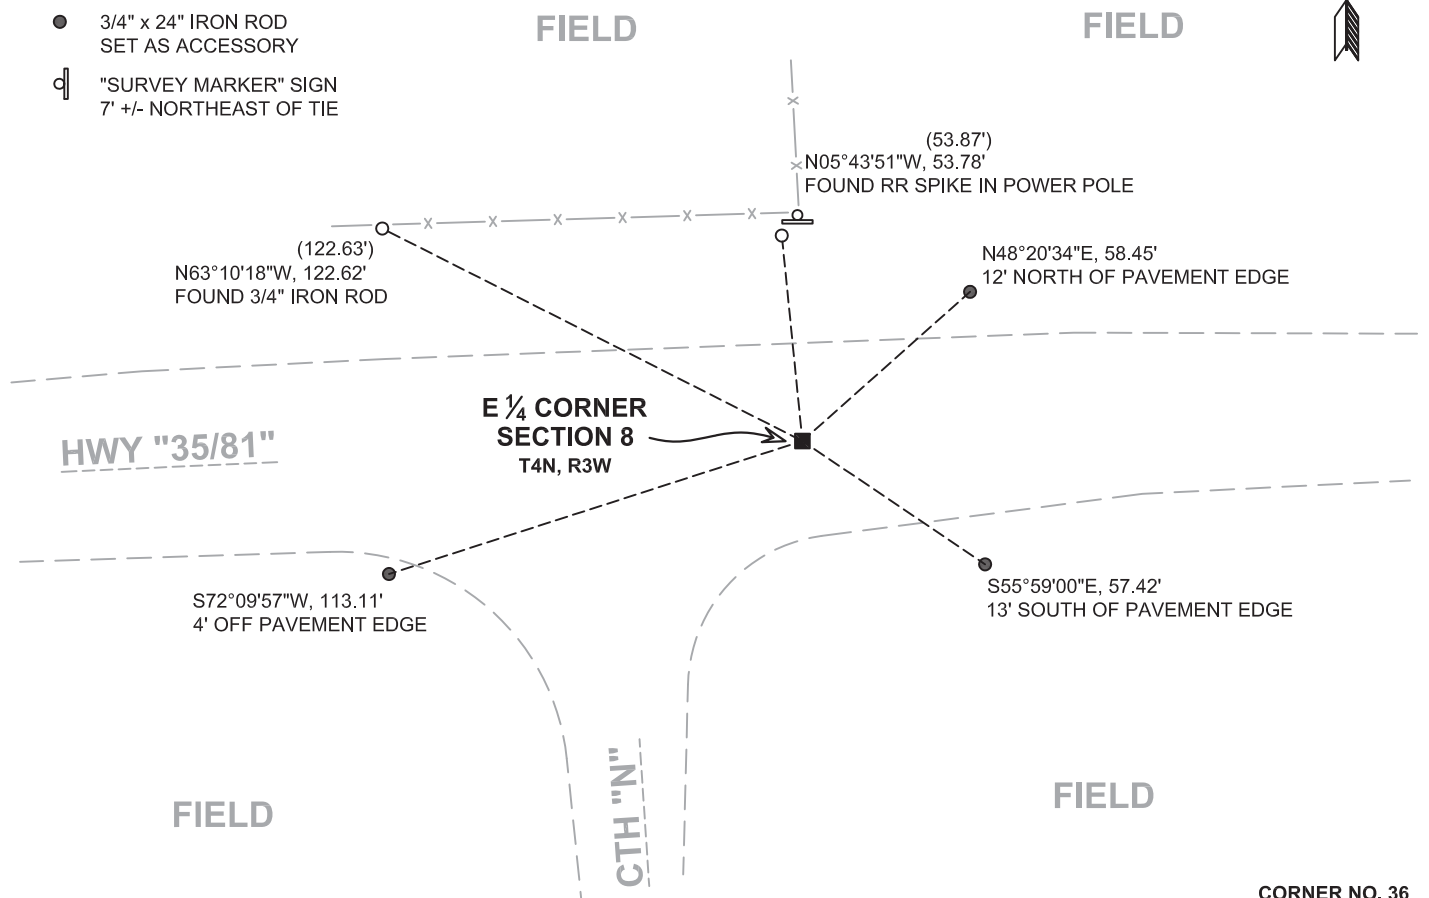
3/4" x 24" IRON ROD
SET AS ACCESSORY

"SURVEY MARKER" SIGN
7' +/- NORTHEAST OF TIE

FIELD

FIELD

(53.87')
N05°43'51"W, 53.78'
FOUND RR SPIKE IN POWER POLE

(122.63')
N63°10'18"W, 122.62'
FOUND 3/4" IRON ROD

N48°20'34"E, 58.45'
12' NORTH OF PAVEMENT EDGE

E $\frac{1}{4}$ CORNER
SECTION 8
T4N, R3W

HWY "35/81"

S72°09'57"W, 113.11'
4' OFF PAVEMENT EDGE

S55°59'00"E, 57.42'
13' SOUTH OF PAVEMENT EDGE

FIELD

CTH "N"

FIELD

CORNER NO. 36